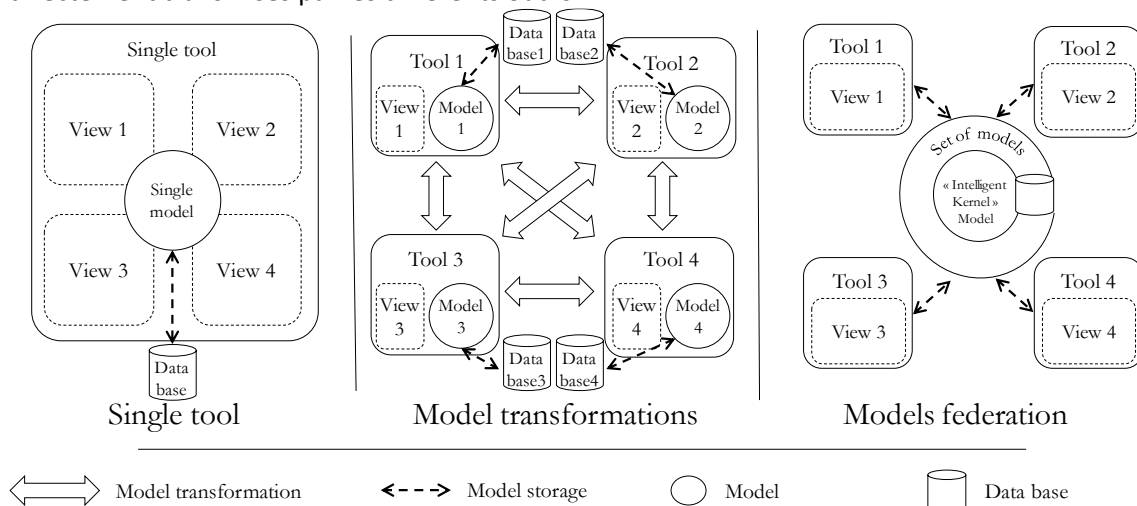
Single tool

View 1

View 2

Single model

View 3

View 4

Data base

Single tool

Tool 1

View 1

Model 1

Data base1

Data base2

Tool 2

View 2

Model 2

Tool 3

View 3

Model 3

Tool 4

View 4

Model 4

Data base3

Data base4

Model transformations

Tool 1

View 1

Tool 2

View 2

Set of models

« Intelligent Kernel » Model

Tool 3

View 3

Tool 4

View 4

Models federation

Model transformation

Model storage

Model

Data base